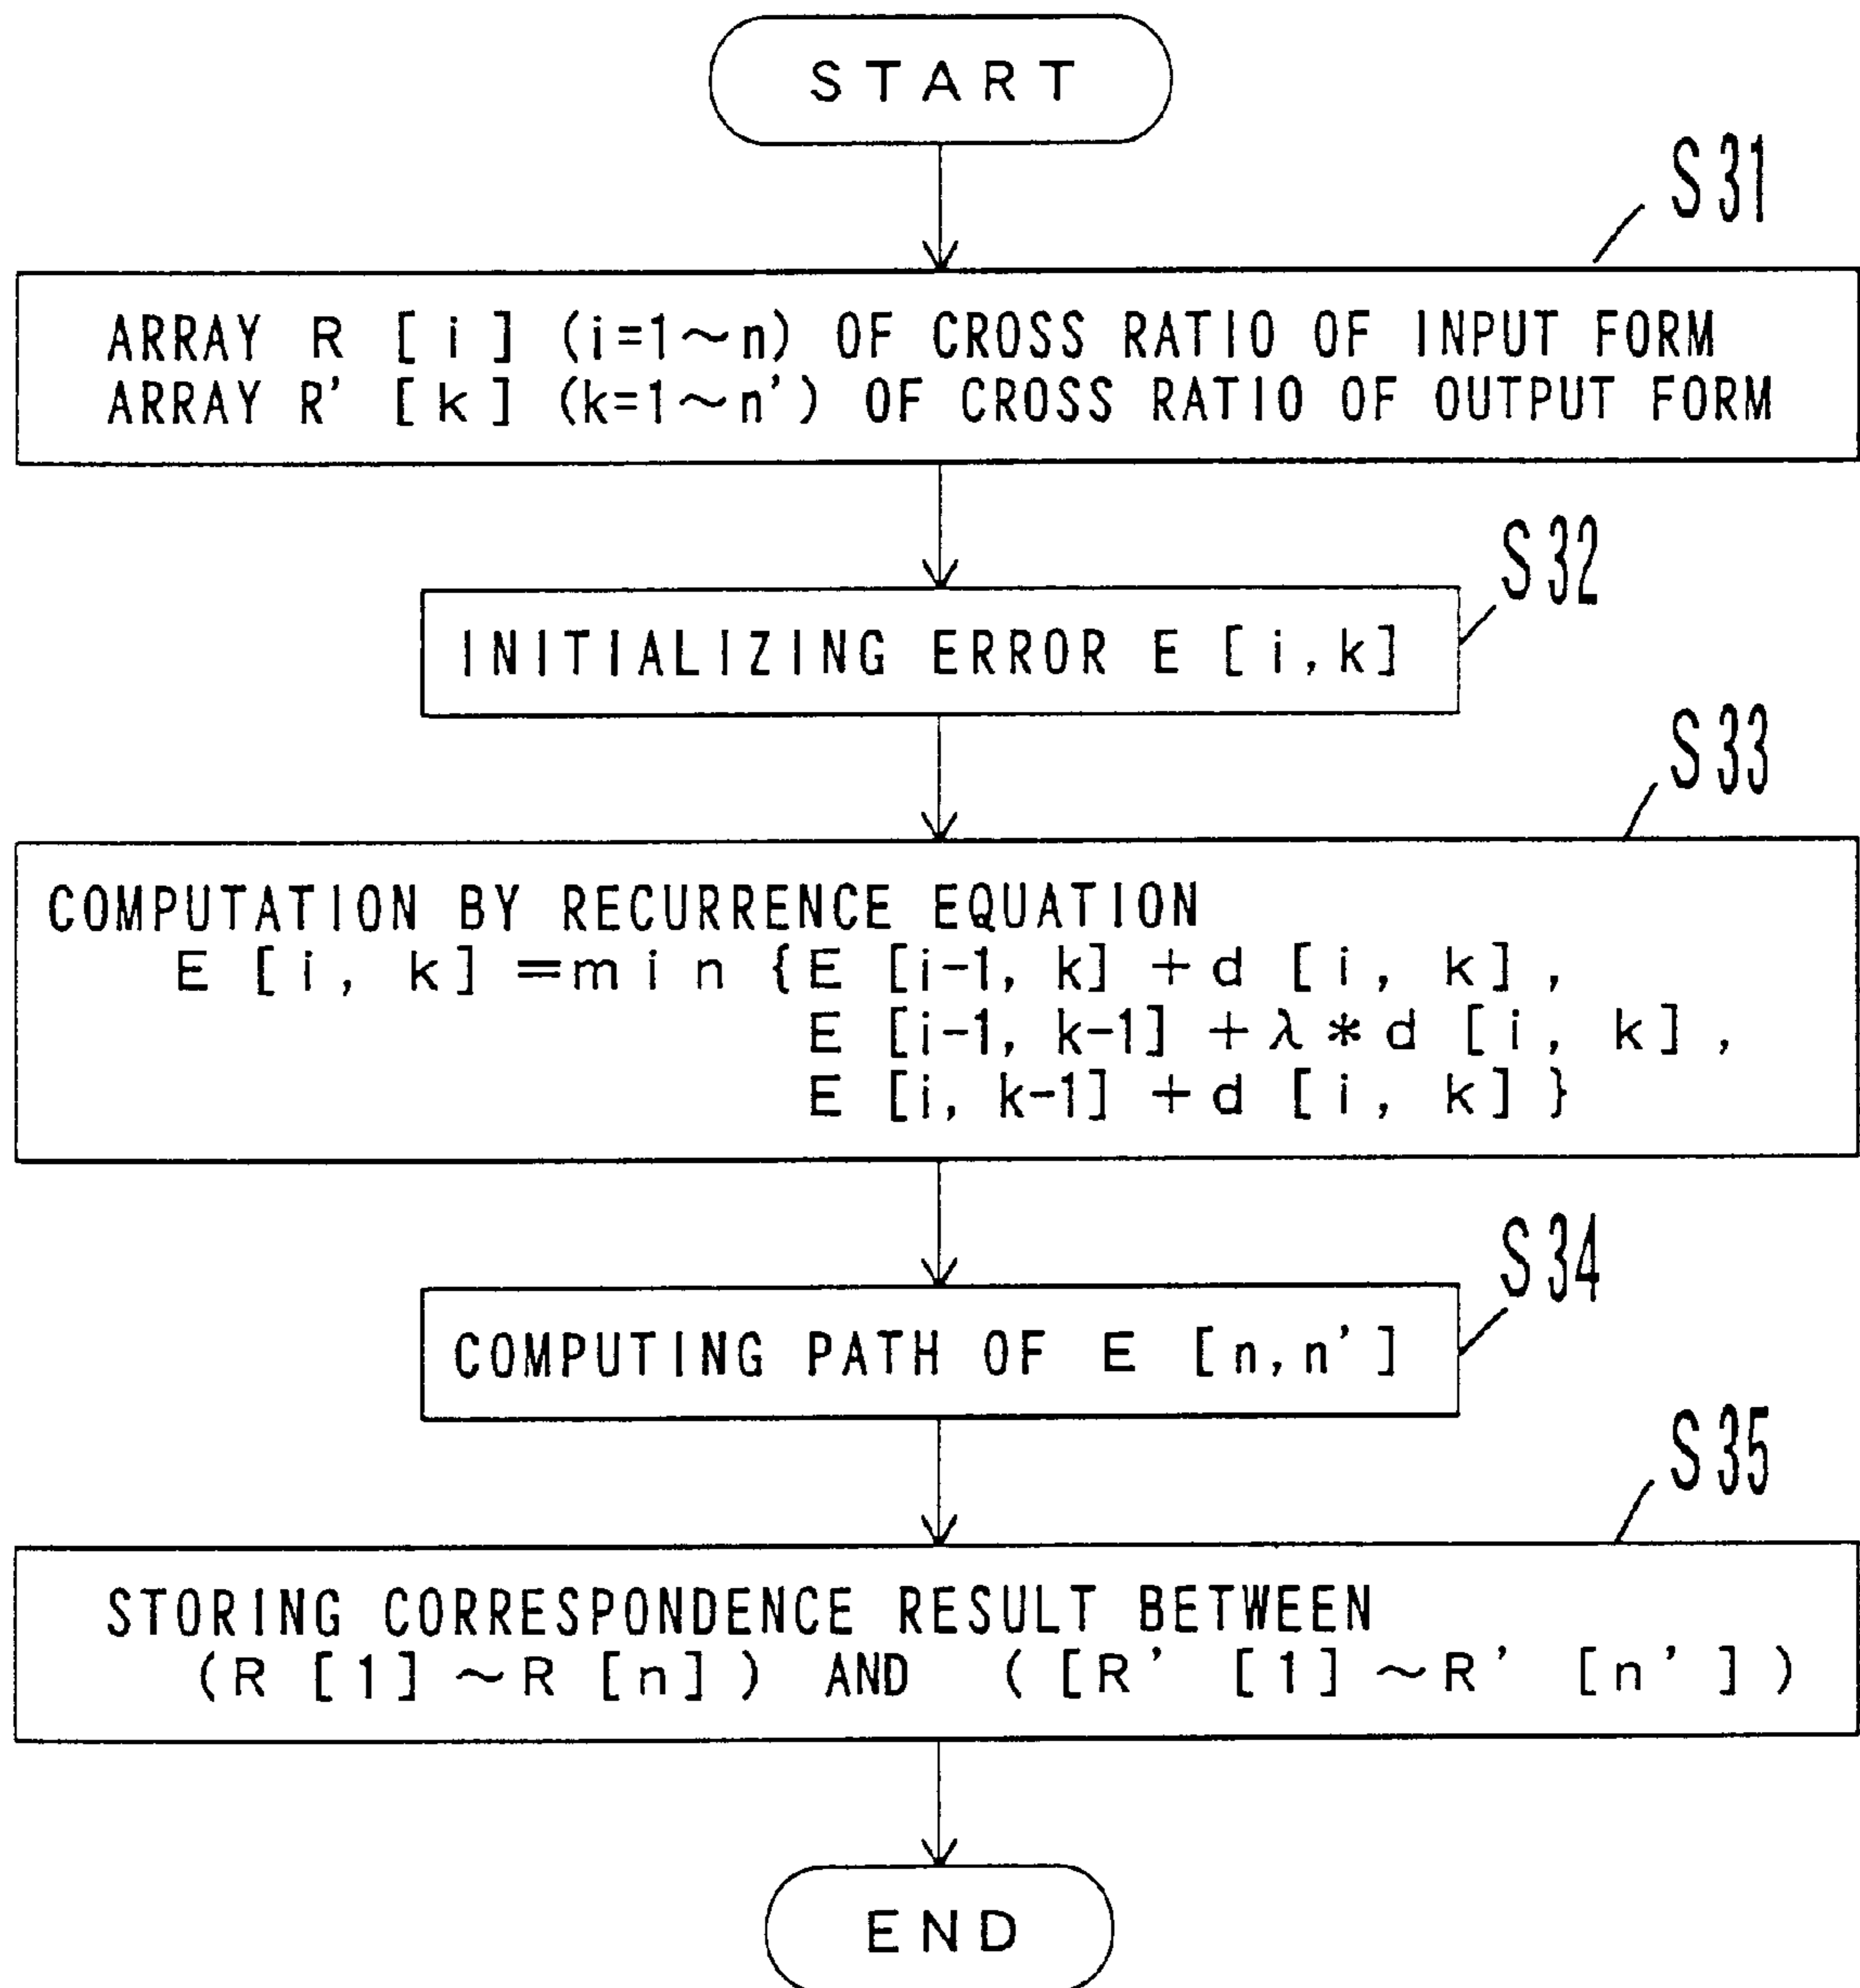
START

S31

ARRAY R [i] (i=1~n) OF CROSS RATIO OF INPUT FORM
ARRAY R' [k] (k=1~n') OF CROSS RATIO OF OUTPUT FORM

S32

INITIALIZING ERROR E [i, k]

S33

COMPUTATION BY RECURRENCE EQUATION
$E[i,k] = \min\{E[i-1,k] + d[i,k],$
$E[i-1,k-1] + \lambda * d[i,k],$
$E[i,k-1] + d[i,k]\}$

S34

COMPUTING PATH OF E [n, n']

S35

STORING CORRESPONDENCE RESULT BETWEEN
(R [1] ~ R [n]) AND ([R' [1] ~ R' [n']])

END